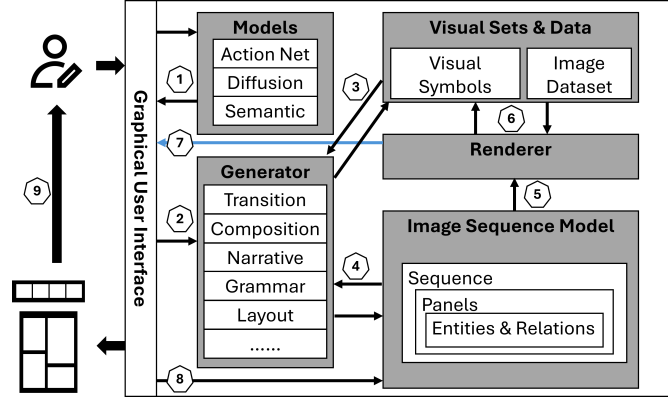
Graphical User Interface

Models
Action Net
Diffusion
Semantic

1

Visual Sets & Data
Visual Symbols
Image Dataset

3

6

7

Renderer

Generator
Transition
Composition
Narrative
Grammar
Layout
......

2

9

5

Image Sequence Model

4

Sequence
Panels
Entities & Relations

8